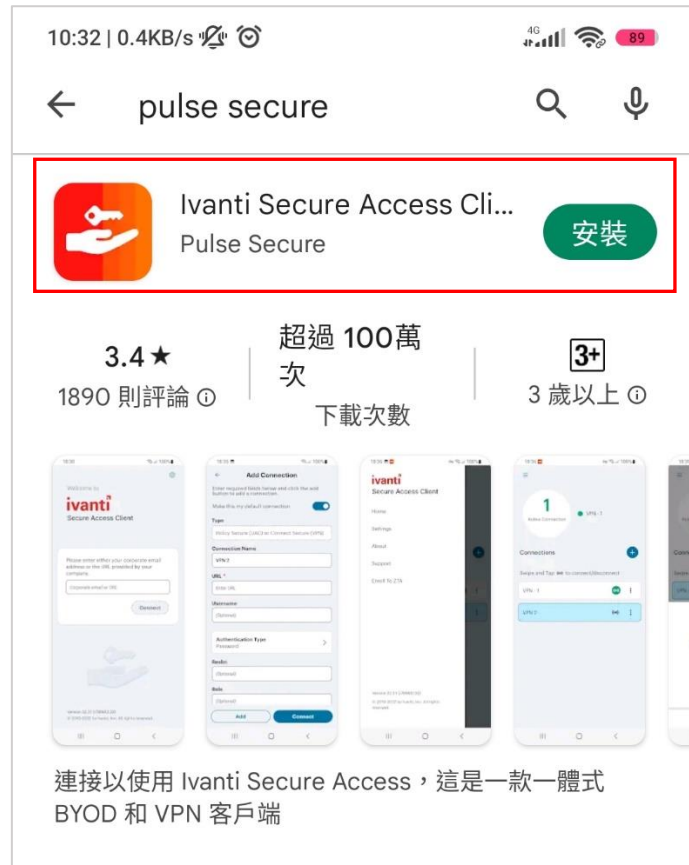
10:32 | 0.4KB/s

4G 89

pulse secure

Ivanti Secure Access Cli...
Pulse Secure

安裝

3.4★
1890 則評論

超過 100萬次
下載次數

3+
3 歲以上

Welcome to
ivanti
Secure Access Client

Please enter either your corporate email address or the URL provided by your company.

Corporate email or URL

Connect

Add Connection

Enter required fields below and click the add button to add a connection.

Make this my default connection

Type

Policy Secure (UAC) or Connect Secure (VPN)

Connection Name

VPN 2

URL *

Enter URL

Username

(Optional)

Authentication Type
Password

Realm

(Optional)

Role

(Optional)

Add

Connect

ivanti
Secure Access Client

Home

Settings

About

Support

Enroll To ZTA

1
Active Connection

VPN - 1

Connections

VPN - 1

VPN 2

連接以使用 Ivanti Secure Access，這是一款一體式 BYOD 和 VPN 客戶端